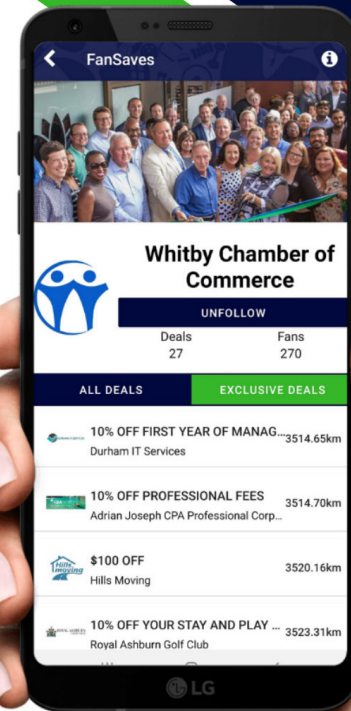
FanSaves

Whitby Chamber of Commerce

UNFOLLOW

Deals
27

Fans
270

ALL DEALS

EXCLUSIVE DEALS

10% OFF FIRST YEAR OF MANAG...
Durham IT Services
3514.65km

10% OFF PROFESSIONAL FEES
Adrian Joseph CPA Professional Corp...
3514.70km

$100 OFF
Hills Moving
3520.16km

10% OFF YOUR STAY AND PLAY ...
Royal Ashburn Golf Club
3523.31km

LG